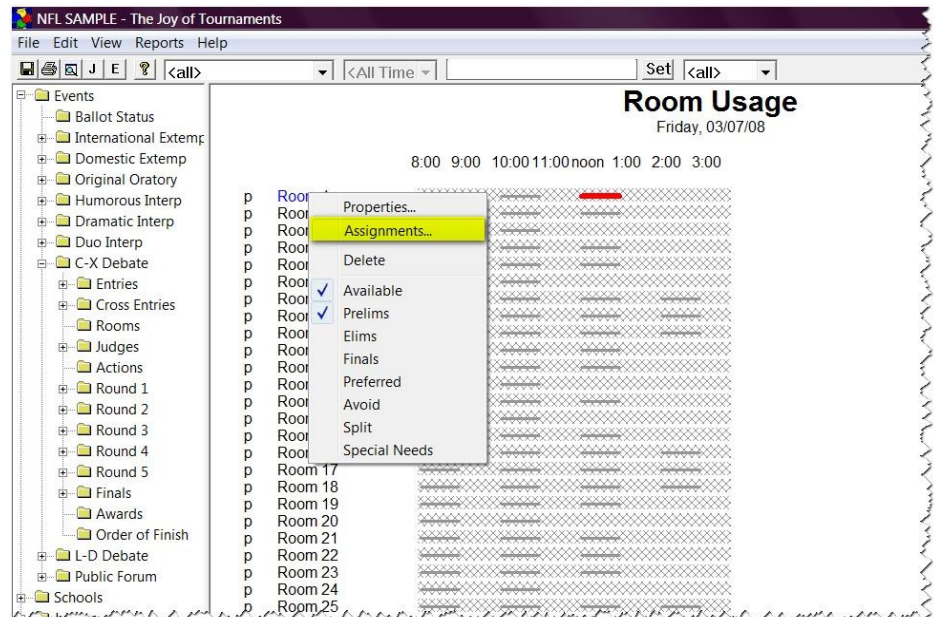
NFL SAMPLE - The Joy of Tournaments
File Edit View Reports Help
J E <all> <All Time Set <all>

Events
Ballot Status
International Extemp
Domestic Extemp
Original Oratory
Humorous Interp
Dramatic Interp
Duo Interp
C-X Debate
Entries
Cross Entries
Rooms
Judges
Actions
Round 1
Round 2
Round 3
Round 4
Round 5
Finals
Awards
Order of Finish
L-D Debate
Public Forum
Schools

Room Usage
Friday, 03/07/08

8:00 9:00 10:00 11:00 noon 1:00 2:00 3:00

p Room 1
p Room
p Room
p Room
p Room
p Room
p Room
p Room
p Room
p Room
p Room
p Room
p Room
p Room
p Room
p Room
p Room 17
p Room 18
p Room 19
p Room 20
p Room 21
p Room 22
p Room 23
p Room 24
p Room 25

Properties...
Assignments...
Delete
✓ Available
✓ Prelims
Elims
Finals
Preferred
Avoid
Split
Special Needs